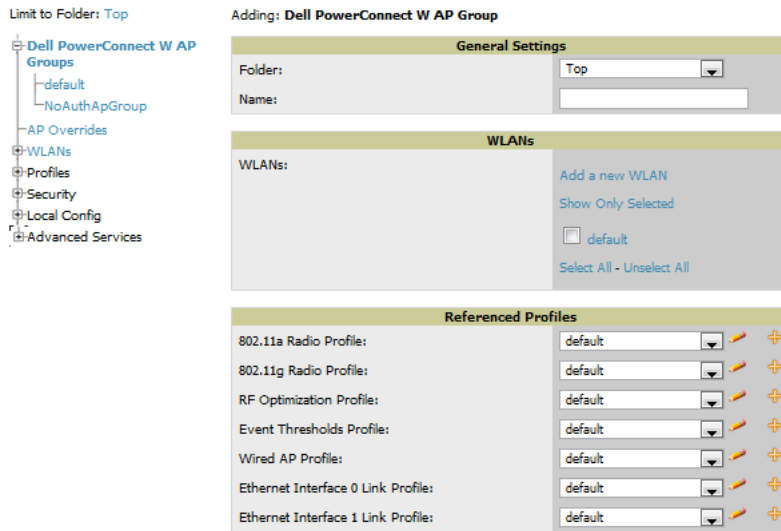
Limit to Folder: Top

Dell PowerConnect W AP Groups
default
NoAuthApGroup
AP Overrides
WLANs
Profiles
Security
Local Config
Advanced Services

Adding: Dell PowerConnect W AP Group

General Settings

Folder: Top
Name:

WLANs

WLANs:
Add a new WLAN
Show Only Selected
default
Select All - Unselect All

Referenced Profiles

| | |
|---|---|
| 802.11a Radio Profile: | default |
| 802.11g Radio Profile: | default |
| RF Optimization Profile: | default |
| Event Thresholds Profile: | default |
| Wired AP Profile: | default |
| Ethernet Interface 0 Link Profile: | default |
| Ethernet Interface 1 Link Profile: | default |